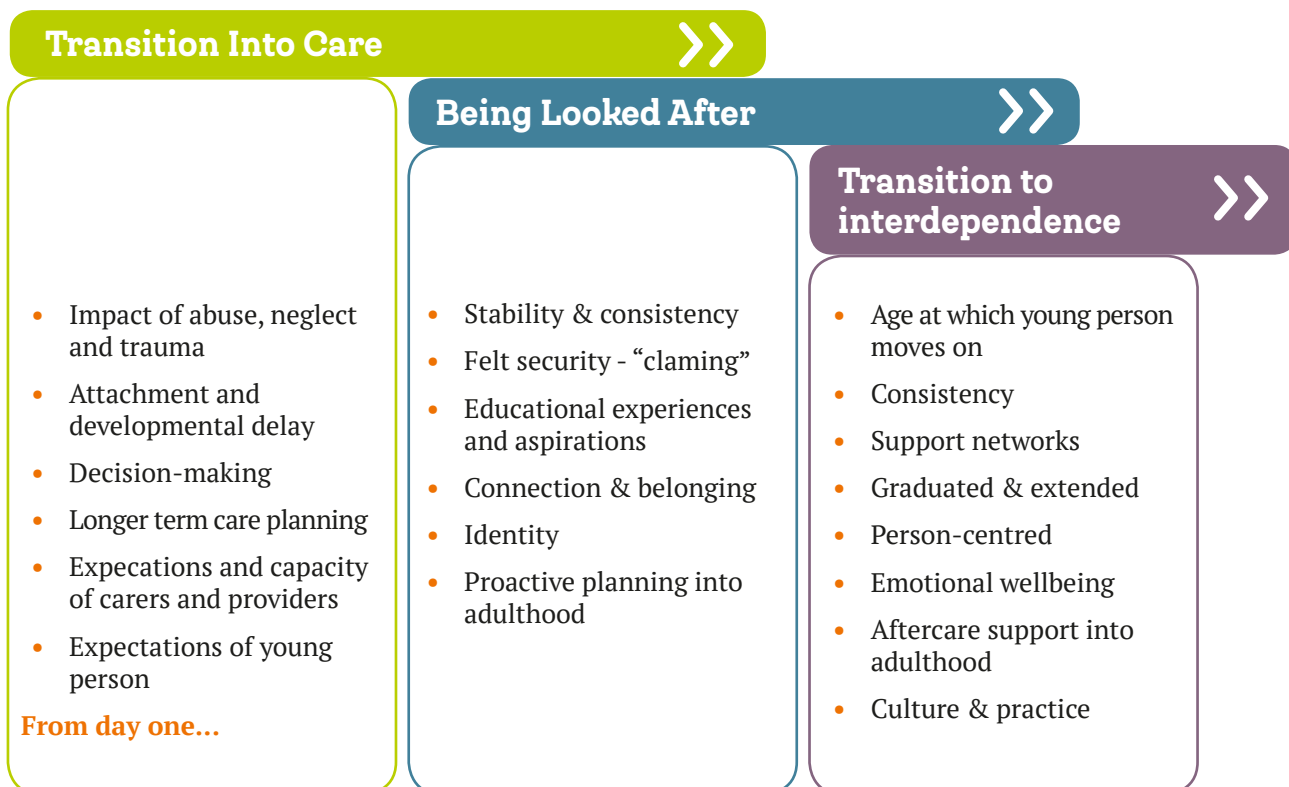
Transition Into Care

- Impact of abuse, neglect and trauma
- Attachment and developmental delay
- Decision-making
- Longer term care planning
- Expecations and capacity of carers and providers
- Expectations of young person

From day one...

Being Looked After

- Stability & consistency
- Felt security - "claming"
- Educational experiences and aspirations
- Connection & belonging
- Identity
- Proactive planning into adulthood

Transition to interdependence

- Age at which young person moves on
- Consistency
- Support networks
- Graduated & extended
- Person-centred
- Emotional wellbeing
- Aftercare support into adulthood
- Culture & practice